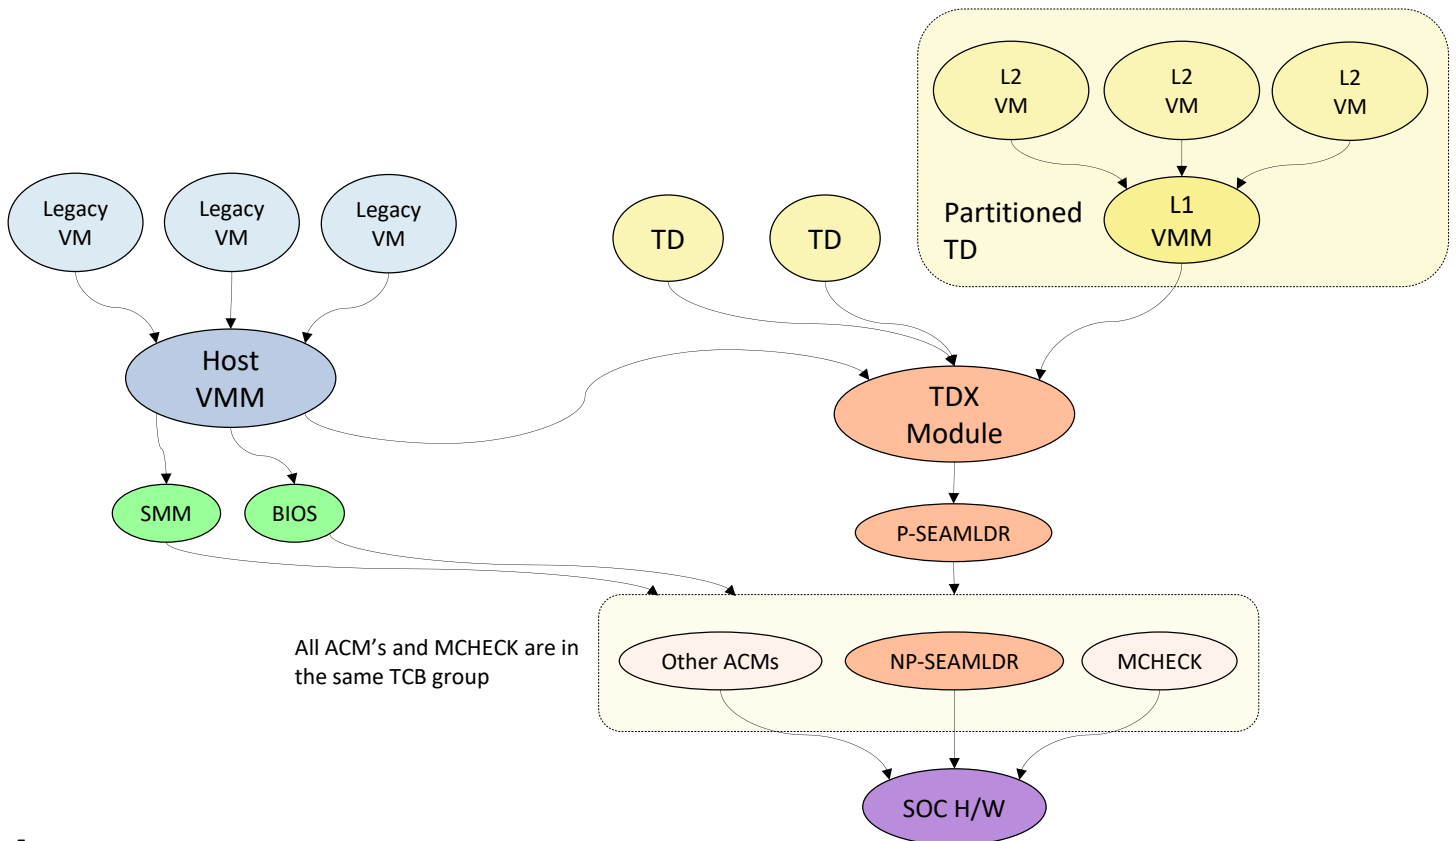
L2 VM

L2 VM

L2 VM

Partitioned TD

L1 VMM

Legacy VM

Legacy VM

Legacy VM

TD

TD

Host VMM

TDX Module

SMM

BIOS

P-SEAMLDR

All ACM’s and MCHECK are in the same TCB group

Other ACMs

NP-SEAMLDR

MCHECK

SOC H/W